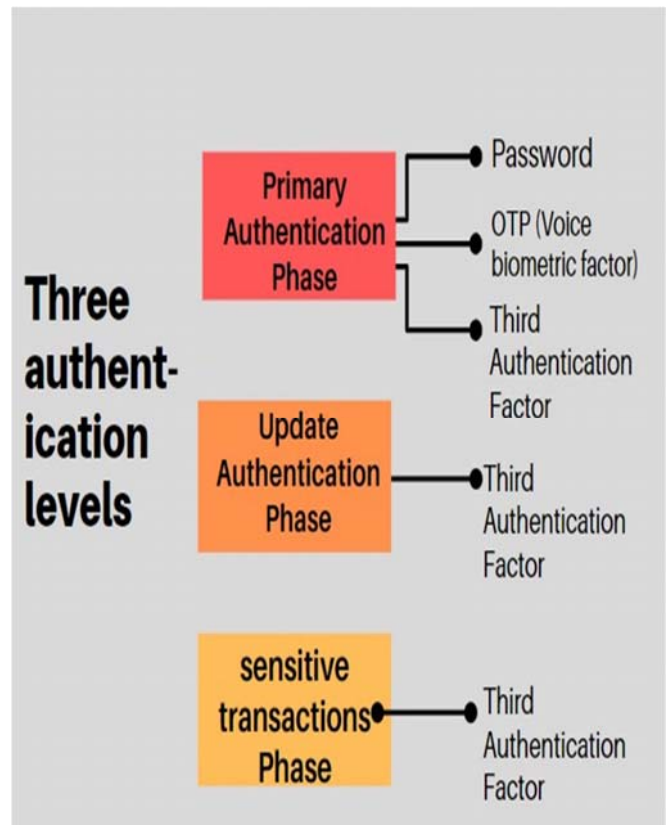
Three authentication levels

Primary Authentication Phase

Password

OTP (Voice biometric factor)

Third Authentication Factor

Update Authentication Phase

Third Authentication Factor

sensitive transactions Phase

Third Authentication Factor